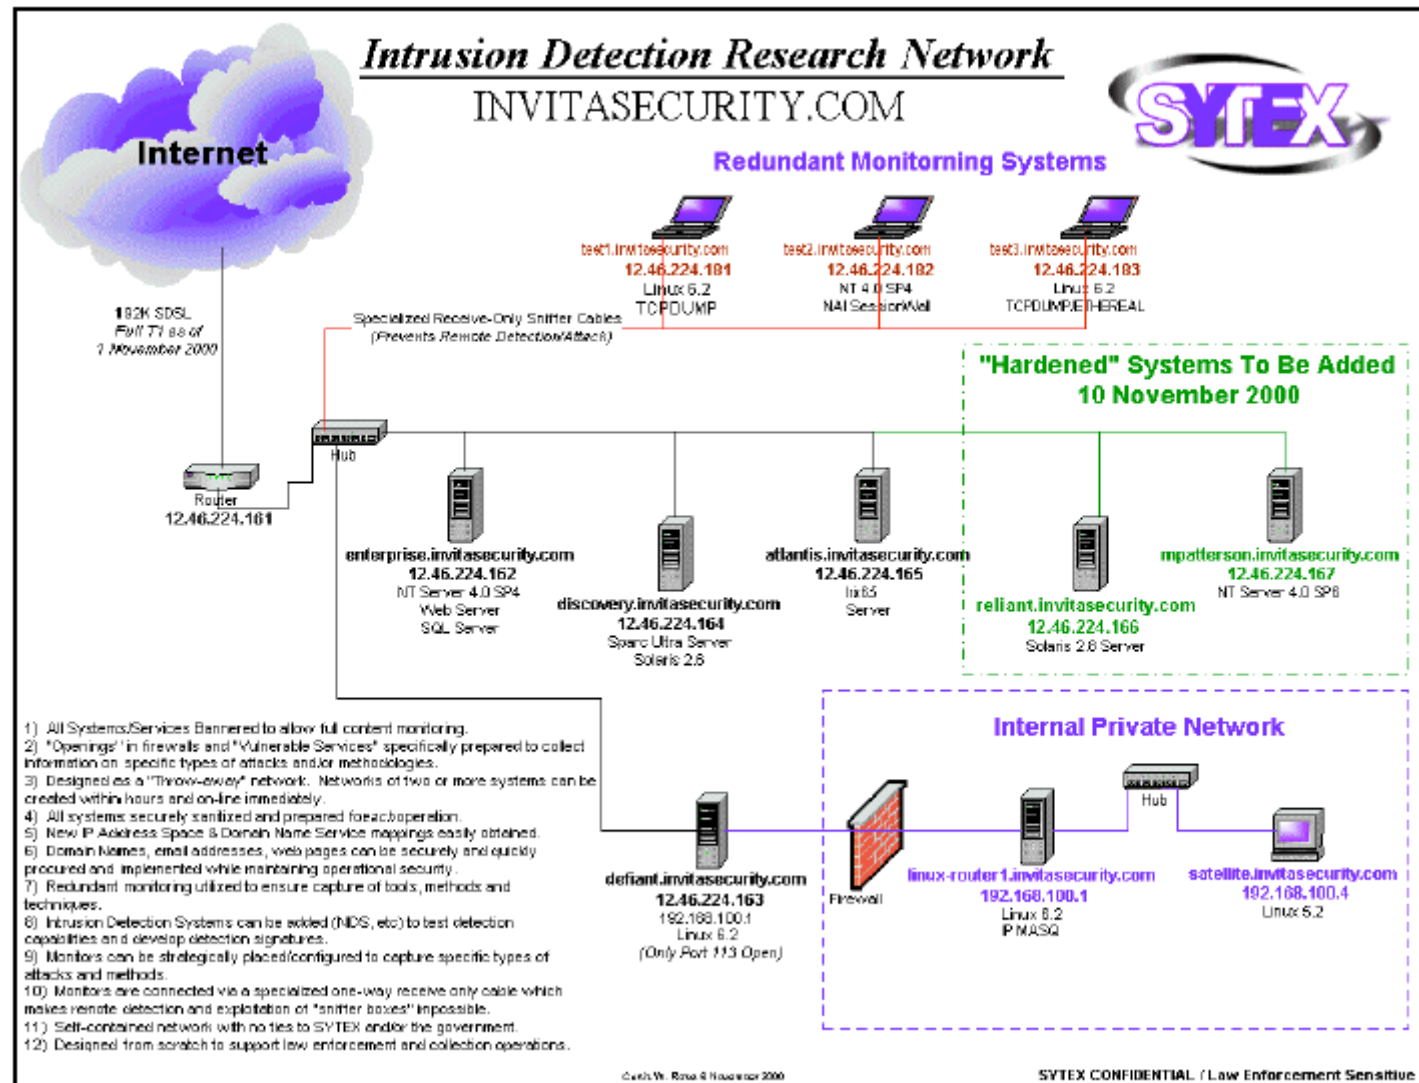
Intrusion Detection Research Network
INVITASECURITY.COM

SYTEX

Internet

Redundant Monitoring Systems

test1.invitasecurity.com
12.46.224.181
Linux 6.2
TCPDUMP

test2.invitasecurity.com
12.46.224.182
NT 4.0 SP4
NAI SessionWall

test3.invitasecurity.com
12.46.224.183
Linux 6.2
TCPDUMP/ETHEREAL

192K SDSL
Full T1 as of
1 November 2000

Specialized Receive-Only Sniffer Cables
(Prevents Remote Detection/Attack)

"Hardened" Systems To Be Added
10 November 2000

Hub

Router
12.46.224.161

enterprise.invitasecurity.com
12.46.224.162
NT Server 4.0 SP4
Web Server
SQL Server

discovery.invitasecurity.com
12.46.224.164
Sparc Ultra Server
Solaris 2.6

atlantis.invitasecurity.com
12.46.224.165
Irix65
Server

reliant.invitasecurity.com
12.46.224.166
Solaris 2.8 Server

mpatterson.invitasecurity.com
12.46.224.167
NT Server 4.0 SP6

Internal Private Network

Hub

1) All Systems/Services Bannered to allow full content monitoring.
2) "Openings" in firewalls and "Vulnerable Services" specifically prepared to collect information on specific types of attacks and/or methodologies.
3) Designed as a "Throw-away" network. Networks of two or more systems can be created within hours and on-line immediately.
4) All systems securely sanitized and prepared for each operation.
5) New IP Address Space & Domain Name Service mappings easily obtained.
6) Domain Names, email addresses, web pages can be securely and quickly procured and implemented while maintaining operational security.
7) Redundant monitoring utilized to ensure capture of tools, methods and techniques.
8) Intrusion Detection Systems can be added (NIDS, etc) to test detection capabilities and develop detection signatures.
9) Monitors can be strategically placed/configured to capture specific types of attacks and methods.
10) Monitors are connected via a specialized one-way receive only cable which makes remote detection and exploitation of "sniffer boxes" impossible.
11) Self-contained network with no ties to SYTEX and/or the government.
12) Designed from scratch to support law enforcement and collection operations.

defiant.invitasecurity.com
12.46.224.163
192.168.100.1
Linux 6.2
(Only Port 113 Open)

Firewall

linux-router1.invitasecurity.com
192.168.100.1
Linux 6.2
IP MASQ

satellite.invitasecurity.com
192.168.100.4
Linux 5.2

Curtis W. Rose 8 November 2000

SYTEX CONFIDENTIAL / Law Enforcement Sensitive